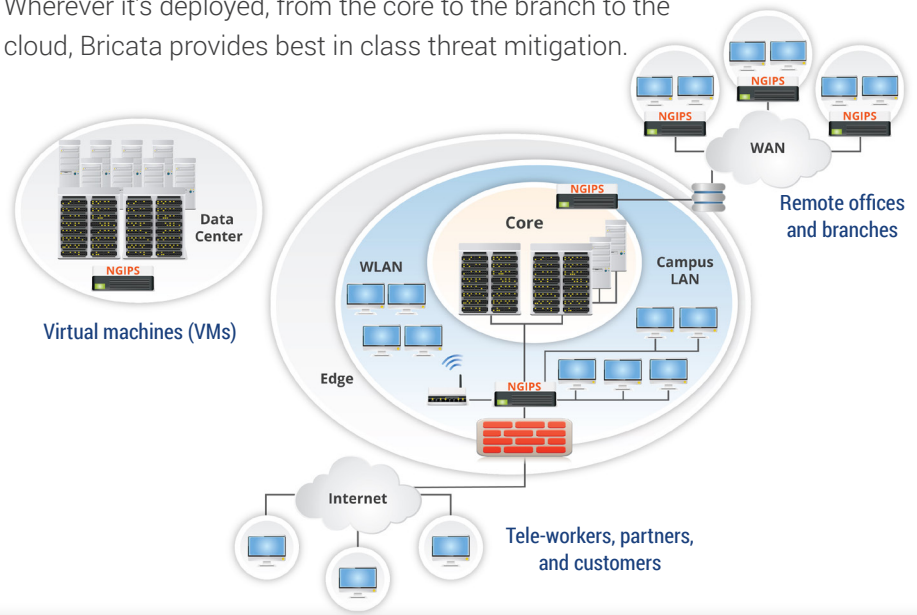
Wherever it's deployed, from the core to the branch to the cloud, Bricata provides best in class threat mitigation.

NGIPS
NGIPS
NGIPS
WAN
NGIPS
Remote offices and branches

Data Center
NGIPS
Virtual machines (VMs)

Core
WLAN
Campus LAN
Edge
NGIPS

Internet
Tele-workers, partners, and customers